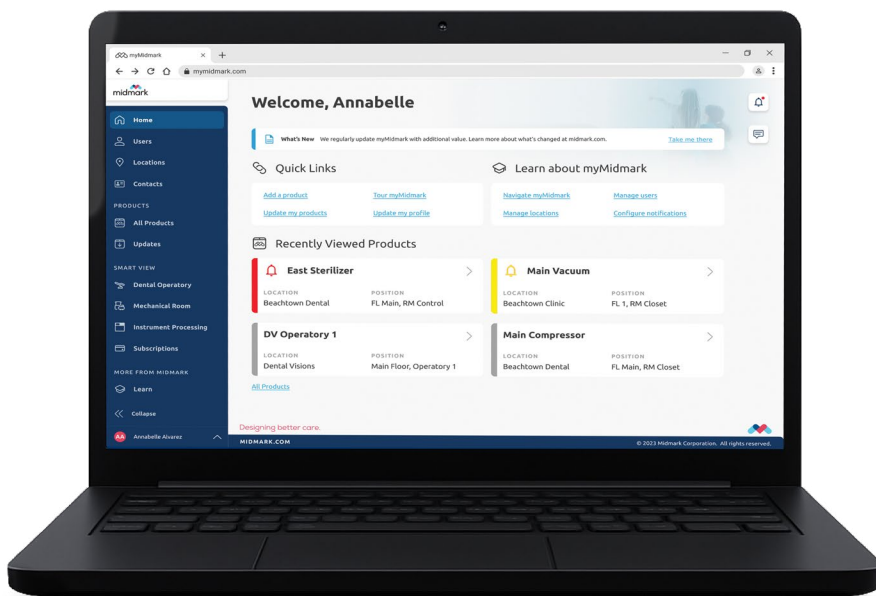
myMidmark × +

mymidmark.com

midmark

Home
Users
Locations
Contacts
PRODUCTS
All Products
Updates
SMART VIEW
Dental Operatory
Mechanical Room
Instrument Processing
Subscriptions
MORE FROM MIDMARK
Learn
Collapse
AA Annabelle Alvarez

Welcome, Annabelle

What's New We regularly update myMidmark with additional value. Learn more about what's changed at midmark.com. Take me there

Quick Links
Add a product
Tour myMidmark
Update my products
Update my profile

Learn about myMidmark
Navigate myMidmark
Manage users
Manage locations
Configure notifications

Recently Viewed Products

East Sterilizer
LOCATION
Beachtown Dental
POSITION
FL Main, RM Control

Main Vacuum
LOCATION
Beachtown Clinic
POSITION
FL 1, RM Closet

DV Operatory 1
LOCATION
Dental Visions
POSITION
Main Floor, Operatory 1

Main Compressor
LOCATION
Beachtown Dental
POSITION
FL Main, RM Closet

All Products

Designing better care.

MIDMARK.COM

© 2023 Midmark Corporation. All rights reserved.